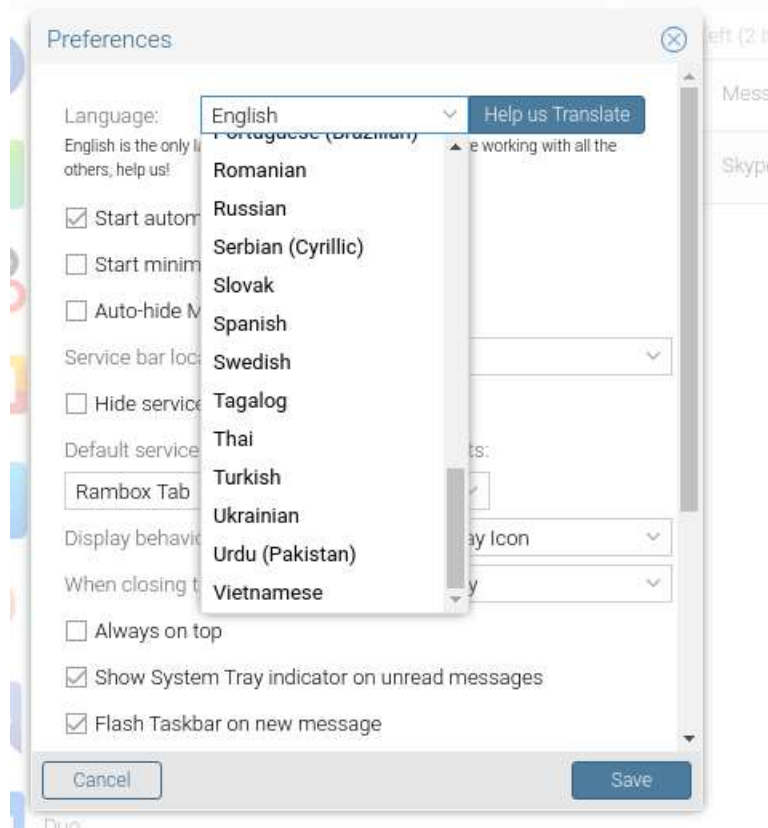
Preferences

Language: English

Help us Translate

English is the only l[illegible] e working with all the others, help us!

Portuguese (Brazilian)
Romanian
Russian
Serbian (Cyrillic)
Slovak
Spanish
Swedish
Tagalog
Thai
Turkish
Ukrainian
Urdu (Pakistan)
Vietnamese

☑ Start autom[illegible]

☐ Start minim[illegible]

☐ Auto-hide M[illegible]

Service bar loc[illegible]

☐ Hide service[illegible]

Default service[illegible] ts:

Rambox Tab

Display behavi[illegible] ay Icon

When closing t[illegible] y

☐ Always on top

☑ Show System Tray indicator on unread messages

☑ Flash Taskbar on new message

Cancel

Save

eft (2 i

Mess

Skyp

Duo